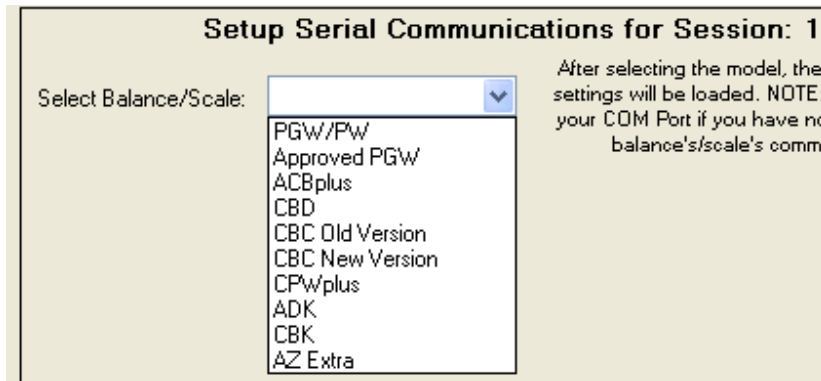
Setup Serial Communications for Session: 1

Select Balance/Scale:

PGW/PW
Approved PGW
ACBplus
CBD
CBC Old Version
CBC New Version
CPWplus
ADK
CBK
AZ Extra

After selecting the model, the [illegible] settings will be loaded. NOTE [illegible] your COM Port if you have no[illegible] balance's/scale's comm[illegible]